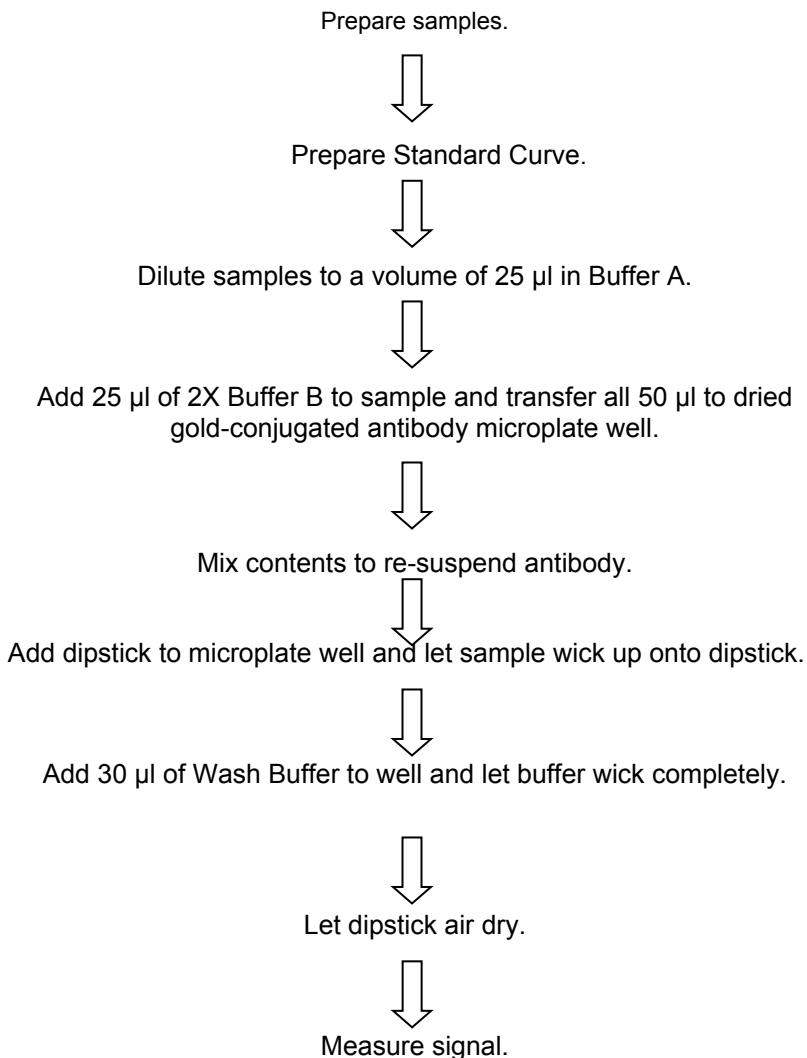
Prepare samples.

Prepare Standard Curve.

Dilute samples to a volume of 25 µl in Buffer A.

Add 25 µl of 2X Buffer B to sample and transfer all 50 µl to dried gold-conjugated antibody microplate well.

Mix contents to re-suspend antibody.

Add dipstick to microplate well and let sample wick up onto dipstick.

Add 30 µl of Wash Buffer to well and let buffer wick completely.

Let dipstick air dry.

Measure signal.